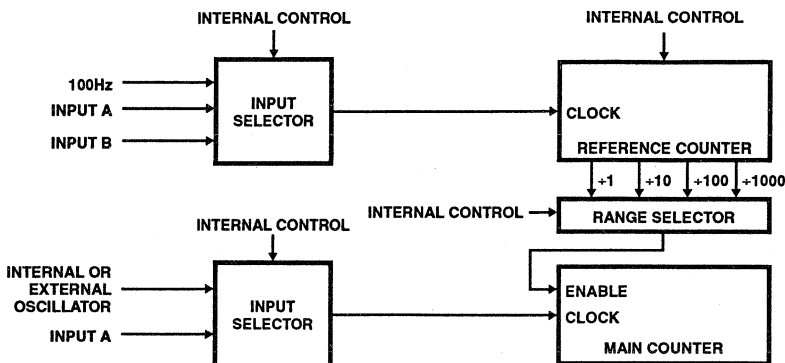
INTERNAL CONTROL

INTERNAL CONTROL

100Hz

INPUT A

INPUT B

INPUT SELECTOR

CLOCK

REFERENCE COUNTER

÷1 ÷10 ÷100 ÷1000

INTERNAL CONTROL

RANGE SELECTOR

INTERNAL CONTROL

INTERNAL OR EXTERNAL OSCILLATOR

INPUT A

INPUT SELECTOR

ENABLE

CLOCK

MAIN COUNTER